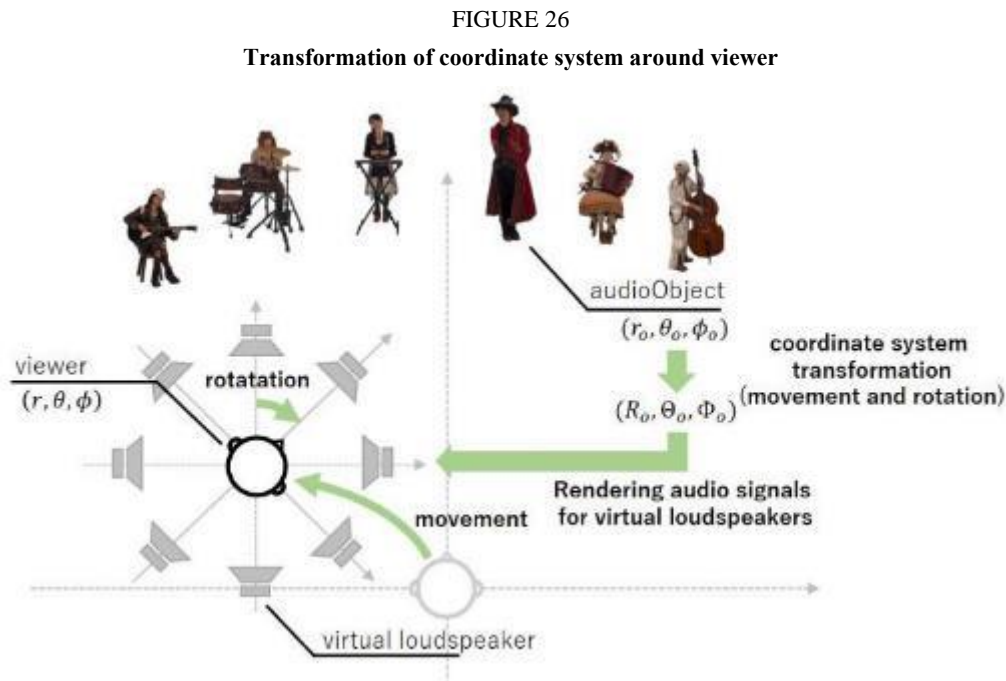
FIGURE 26

Transformation of coordinate system around viewer

audioObject
$(r_o, \theta_o, \phi_o)$

coordinate system transformation (movement and rotation)

viewer
$(r, \theta, \phi)$

rotatation

$(R_o, \Theta_o, \Phi_o)$

Rendering audio signals for virtual loudspeakers

movement

virtual loudspeaker